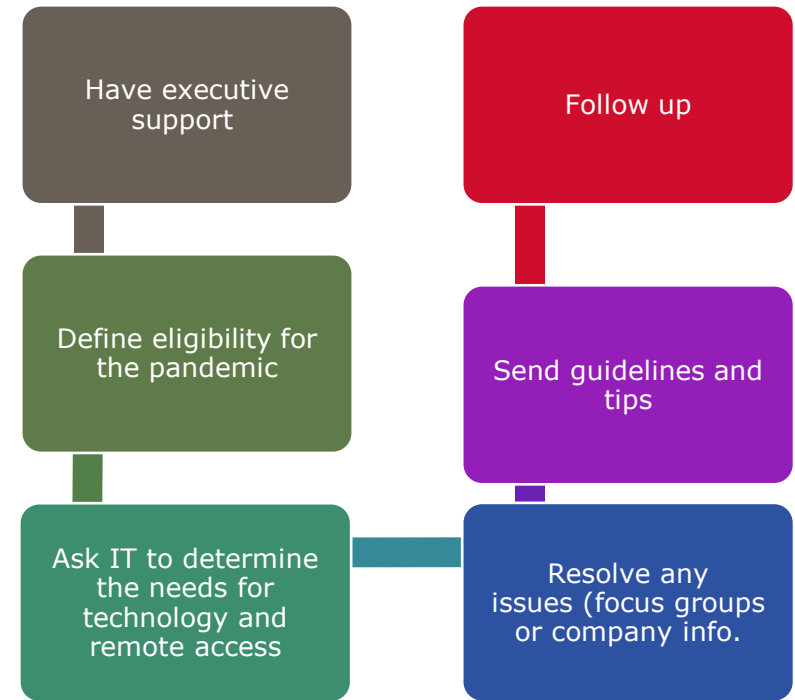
Have executive support

Define eligibility for the pandemic

Ask IT to determine the needs for technology and remote access

Resolve any issues (focus groups or company info.

Send guidelines and tips

Follow up